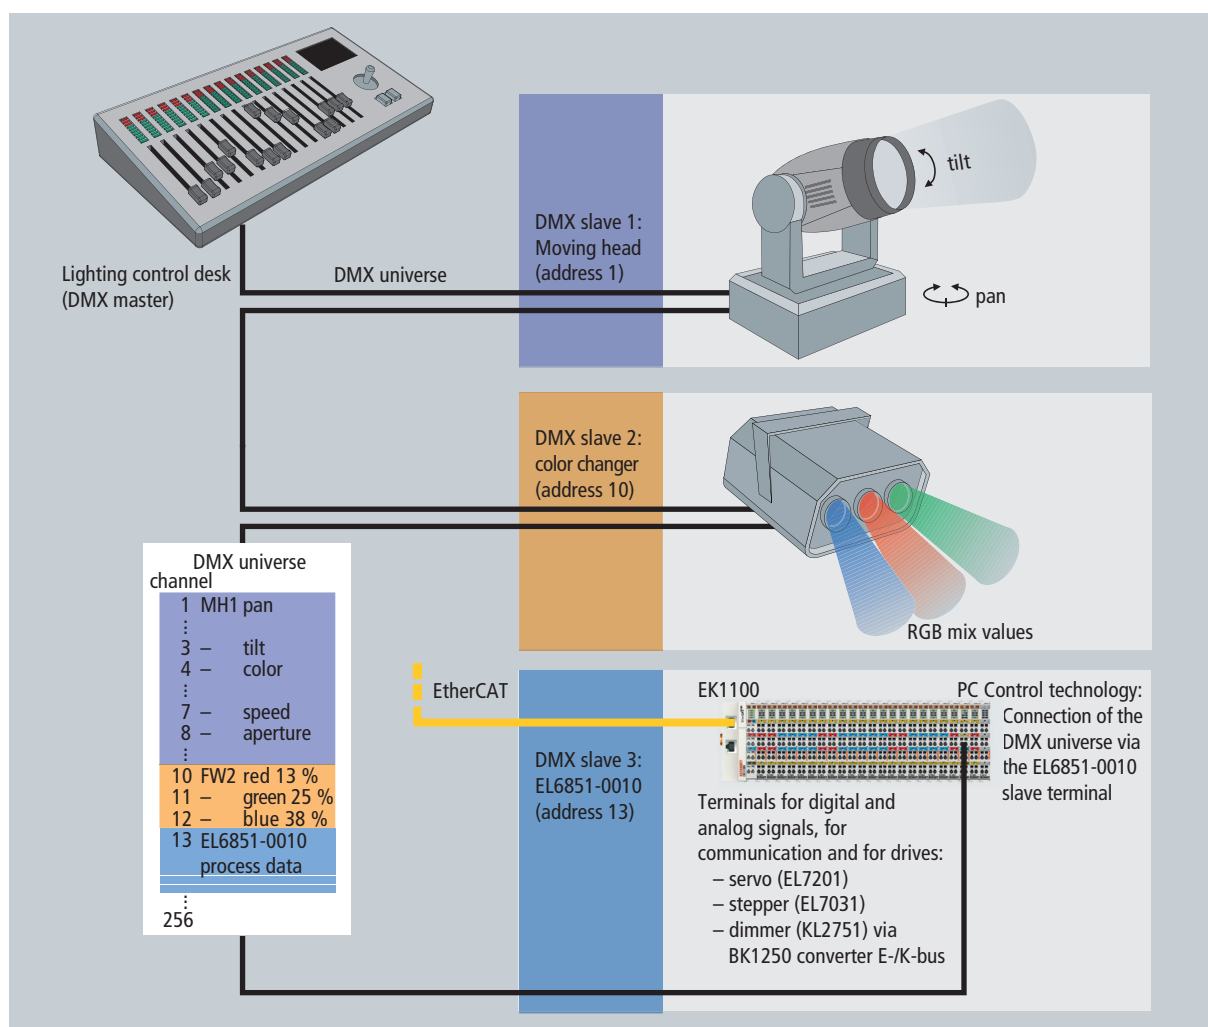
Lighting control desk (DMX master)

DMX universe

DMX slave 1: Moving head (address 1)

tilt

pan

DMX slave 2: color changer (address 10)

RGB mix values

DMX universe
channel

| | |
|---|---|
| 1 | MH1 pan |
| ⋮ | |
| 3 | – tilt |
| 4 | – color |
| ⋮ | |
| 7 | – speed |
| 8 | – aperture |
| ⋮ | |
| 10 | FW2 red 13 % |
| 11 | – green 25 % |
| 12 | – blue 38 % |
| 13 | EL6851-0010 process data |
| ⋮ | |
| 256 | |

EtherCAT

DMX slave 3: EL6851-0010 (address 13)

EK1100

PC Control technology: Connection of the DMX universe via the EL6851-0010 slave terminal

Terminals for digital and analog signals, for communication and for drives:
– servo (EL7201)
– stepper (EL7031)
– dimmer (KL2751) via BK1250 converter E-/K-bus